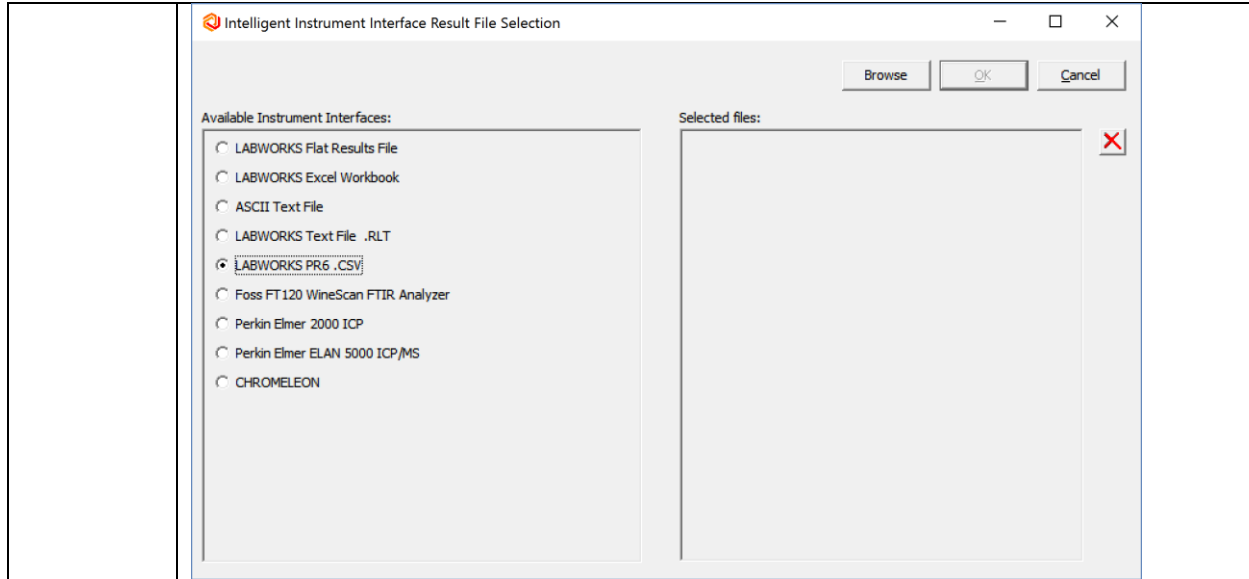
Intelligent Instrument Interface Result File Selection

Browse OK Cancel

Available Instrument Interfaces:

LABWORKS Flat Results File
LABWORKS Excel Workbook
ASCII Text File
LABWORKS Text File .RLT
LABWORKS PR6 .CSV
Foss FT120 WineScan FTIR Analyzer
Perkin Elmer 2000 ICP
Perkin Elmer ELAN 5000 ICP/MS
CHROMELEON

Selected files: